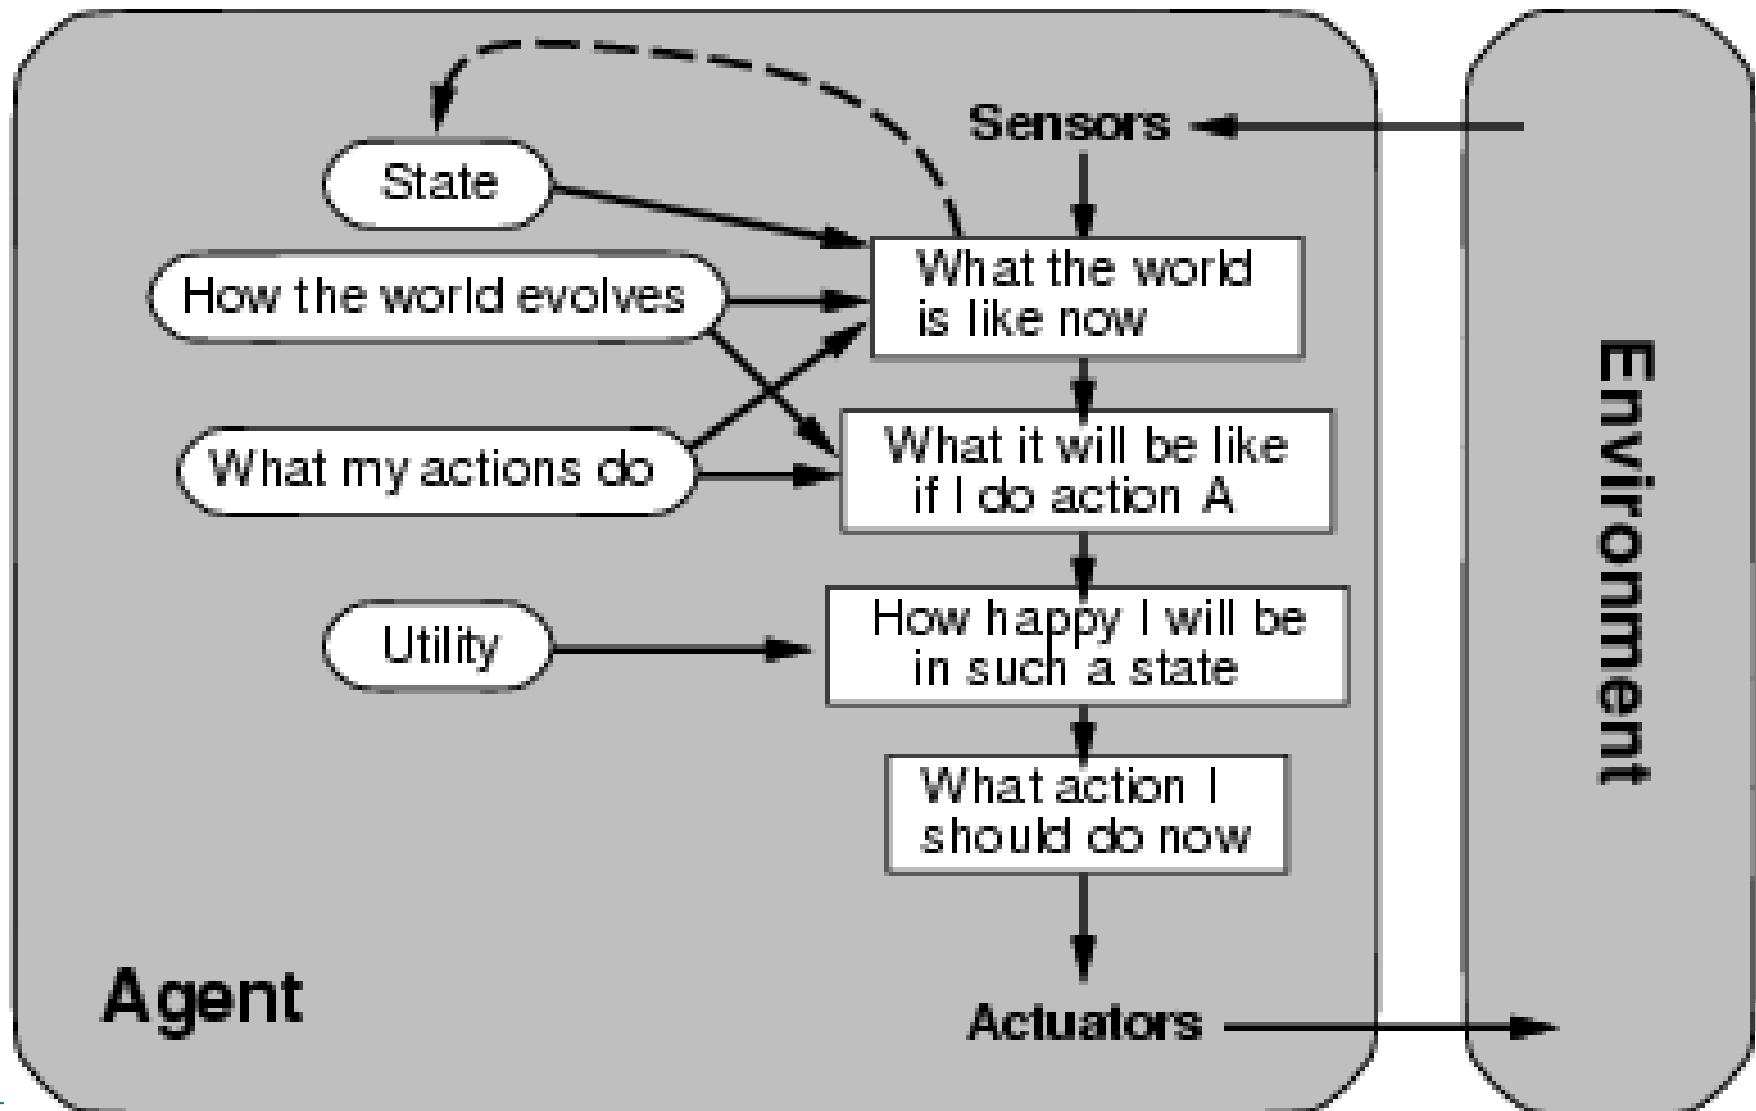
Sensors

State

How the world evolves

What my actions do

Utility

What the world is like now

What it will be like if I do action A

How happy I will be in such a state

What action I should do now

Agent

Actuators

Environment